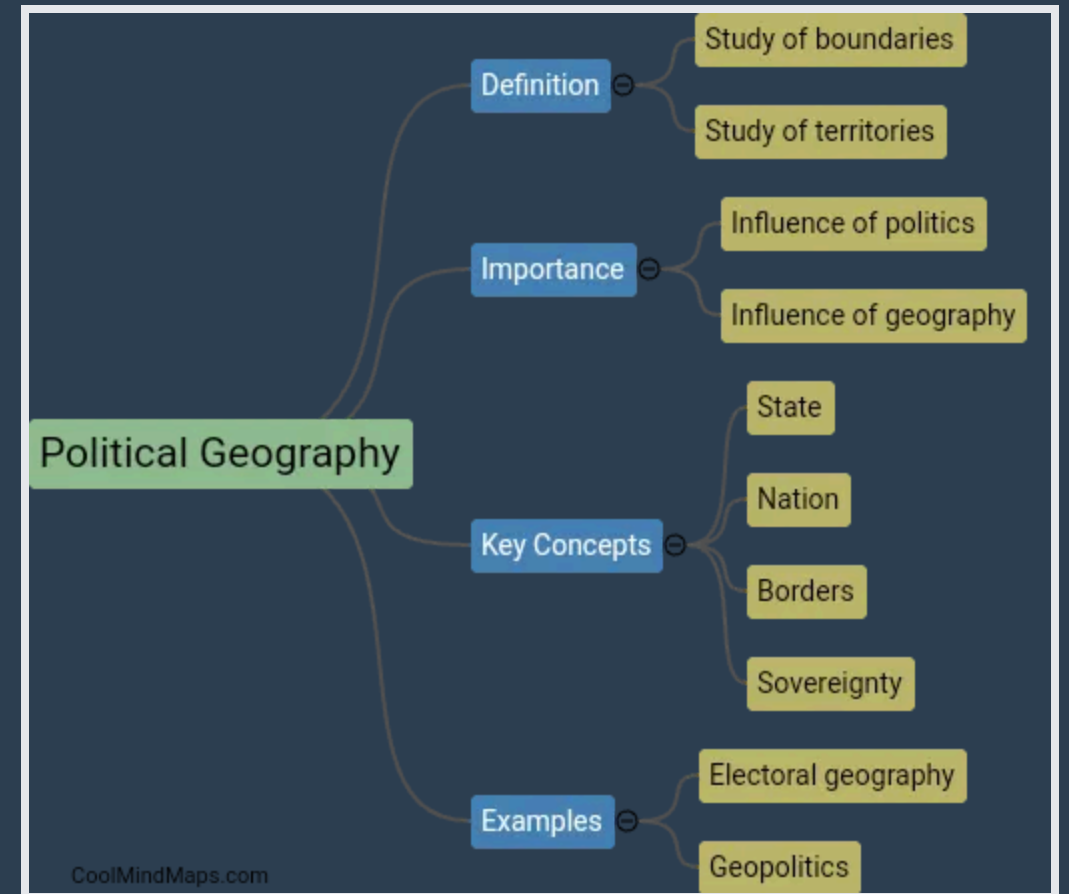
Political Geography

Definition
Study of boundaries
Study of territories

Importance
Influence of politics
Influence of geography

Key Concepts
State
Nation
Borders
Sovereignty

Examples
Electoral geography
Geopolitics

CoolMindMaps.com